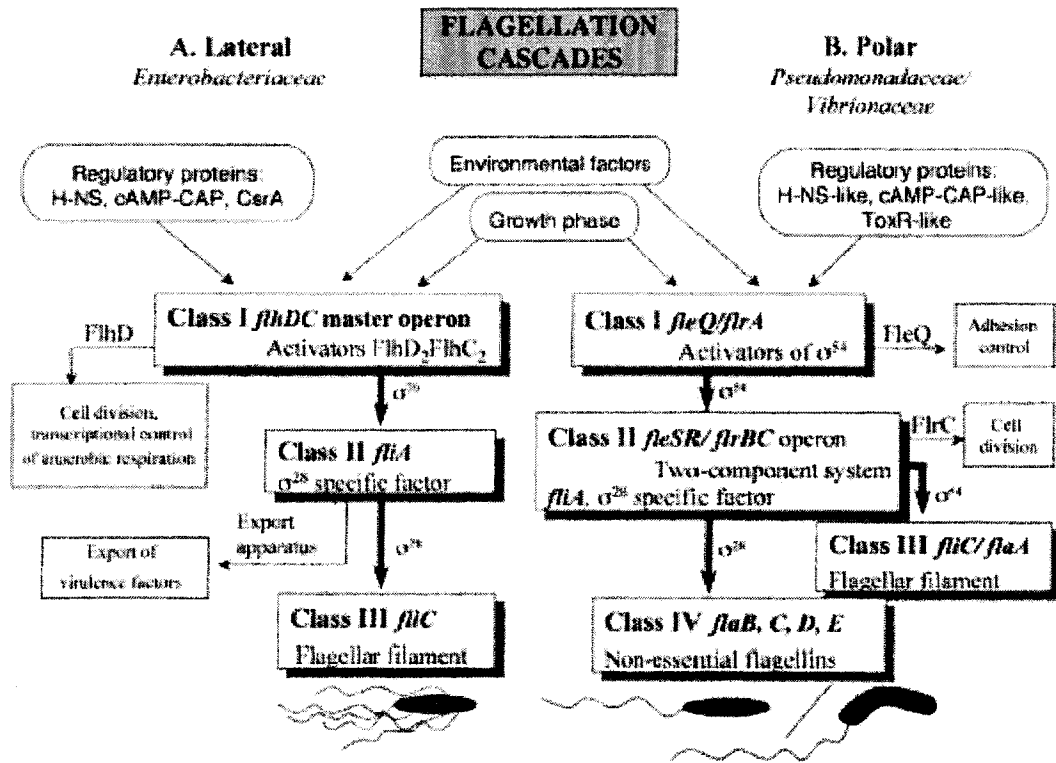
FLAGELLATION CASCADES

A. Lateral
Enterobacteriaceae

B. Polar
Pseudomonadaceae/ Vibrionaceae

Regulatory proteins: H-NS, cAMP-CAP, CsrA

Environmental factors

Growth phase

Regulatory proteins: H-NS-like, cAMP-CAP-like, ToxR-like

Class I flhDC master operon
Activators $FlhD_2FlhC_2$

FlhD

Cell division, transcriptional control of anaerobic respiration

$\sigma^{70}$

Class II fliA
$\sigma^{28}$ specific factor

Export apparatus

Export of virulence factors

$\sigma^{28}$

Class III fliC
Flagellar filament

Class I fleQ/flrA
Activators of $\sigma^{54}$

FleQ

Adhesion control

$\sigma^{54}$

Class II fleSR/ flrBC operon
Two-component system
fliA, $\sigma^{28}$ specific factor

FlrC

Cell division

$\sigma^{54}$

Class III fliC/ flaA
Flagellar filament

$\sigma^{28}$

Class IV flaB, C, D, E
Non-essential flagellins